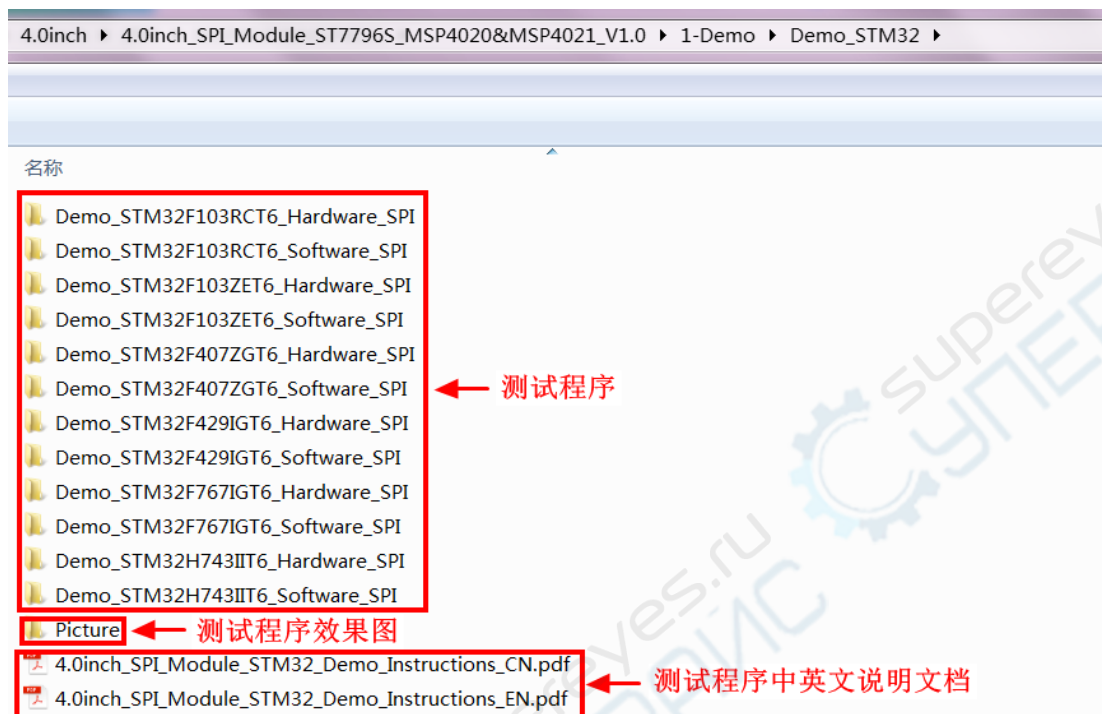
4.0inch ▸ 4.0inch_SPI_Module_ST7796S_MSP4020&MSP4021_V1.0 ▸ 1-Demo ▸ Demo_STM32 ▸

名称

Demo_STM32F103RCT6_Hardware_SPI
Demo_STM32F103RCT6_Software_SPI
Demo_STM32F103ZET6_Hardware_SPI
Demo_STM32F103ZET6_Software_SPI
Demo_STM32F407ZGT6_Hardware_SPI
Demo_STM32F407ZGT6_Software_SPI
Demo_STM32F429IGT6_Hardware_SPI
Demo_STM32F429IGT6_Software_SPI
Demo_STM32F767IGT6_Hardware_SPI
Demo_STM32F767IGT6_Software_SPI
Demo_STM32H743IIT6_Hardware_SPI
Demo_STM32H743IIT6_Software_SPI

测试程序

Picture

测试程序效果图

4.0inch_SPI_Module_STM32_Demo_Instructions_CN.pdf
4.0inch_SPI_Module_STM32_Demo_Instructions_EN.pdf

测试程序中英文说明文档

supereyes.ru
СУПЕРАЙС